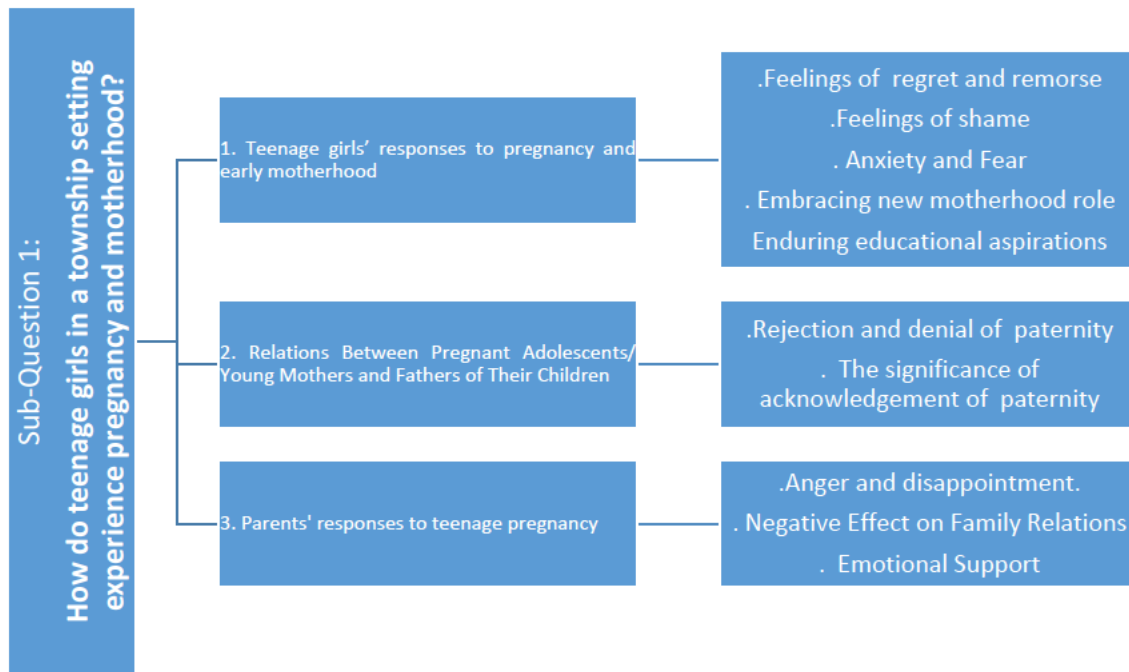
Sub-Question 1:
How do teenage girls in a township setting experience pregnancy and motherhood?

1. Teenage girls' responses to pregnancy and early motherhood

.Feelings of regret and remorse
.Feelings of shame
. Anxiety and Fear
. Embracing new motherhood role
Enduring educational aspirations

2. Relations Between Pregnant Adolescents/ Young Mothers and Fathers of Their Children

.Rejection and denial of paternity
. The significance of acknowledgement of paternity

3. Parents' responses to teenage pregnancy

.Anger and disappointment.
. Negative Effect on Family Relations
. Emotional Support